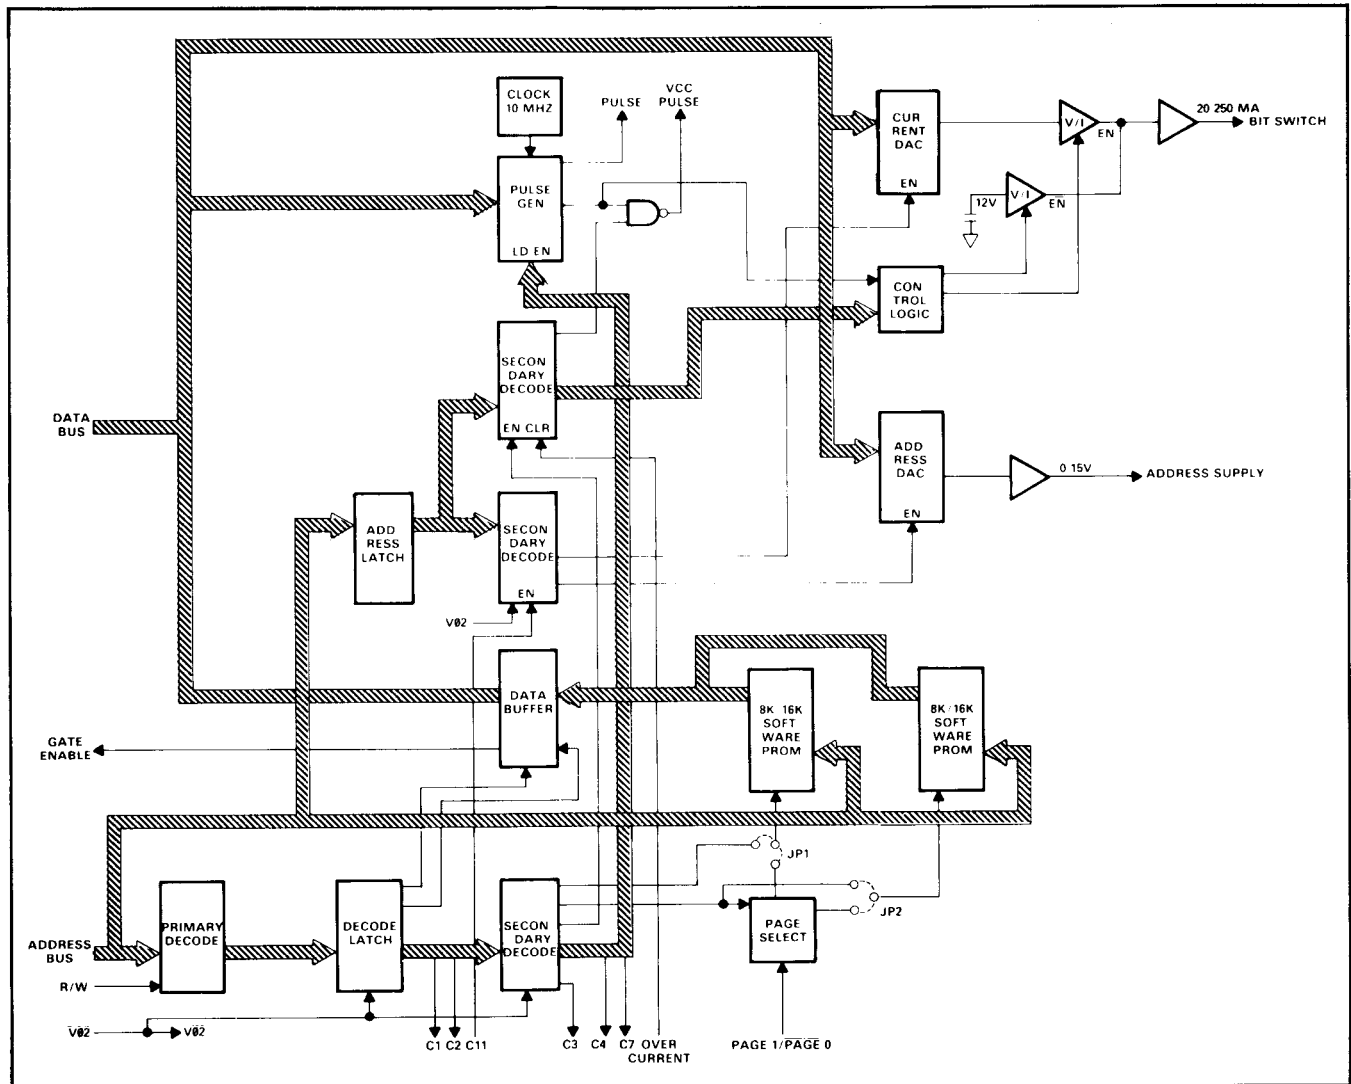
CLOCK
10 MHZ

PULSE

VCC
PULSE

PULSE
GEN

LD EN

CUR
RENT
DAC

EN

V/I

EN

20 250 MA
BIT SWITCH

12V

V/I

EN

CON
TROL
LOGIC

SECON
DARY
DECODE

EN CLR

DATA
BUS

ADD
RESS
DAC

EN

0 15V

ADDRESS SUPPLY

ADD
RESS
LATCH

SECON
DARY
DECODE

EN

V02

DATA
BUFFER

8K 16K
SOFT
WARE
PROM

8K/16K
SOFT
WARE
PROM

GATE
ENABLE

JP1

JP2

ADDRESS
BUS

PRIMARY
DECODE

DECODE
LATCH

SECON
DARY
DECODE

PAGE
SELECT

R/W

$\overline{V02}$

V02

C1 C2 C11

C3 C4 C7 OVER
CURRENT

PAGE 1/$\overline{PAGE}$ 0